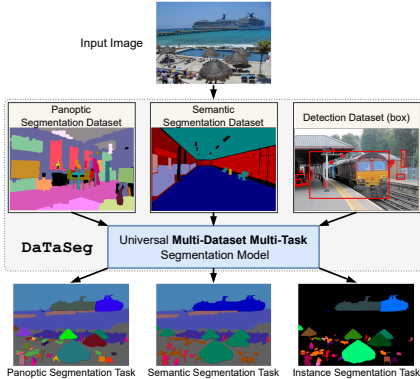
Input Image

Panoptic Segmentation Dataset

Semantic Segmentation Dataset

Detection Dataset (box)

DaTaSeg

Universal **Multi-Dataset Multi-Task** Segmentation Model

Panoptic Segmentation Task

Semantic Segmentation Task

Instance Segmentation Task